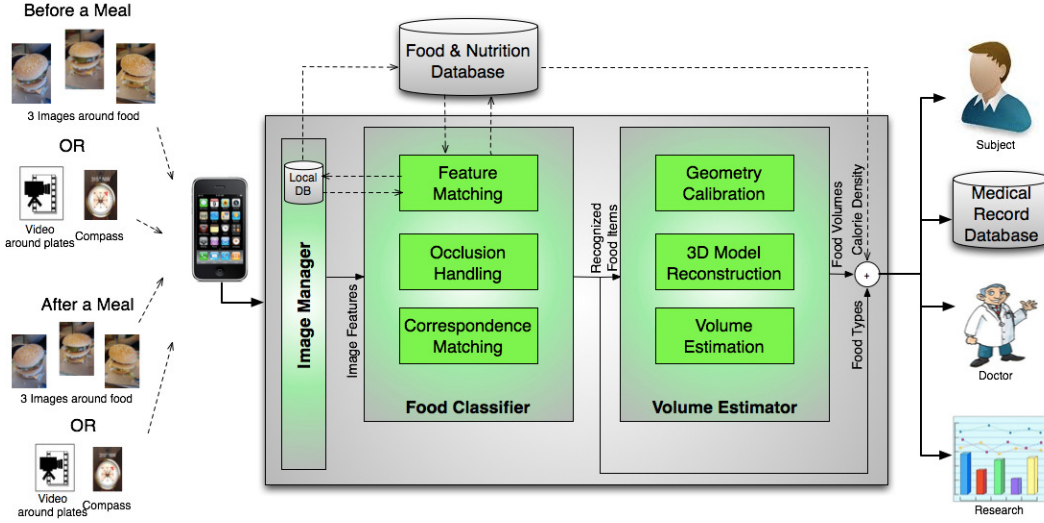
Before a Meal

3 Images around food

OR

Video around plates

Compass

After a Meal

3 Images around food

OR

Video around plates

Compass

Food & Nutrition Database

Local DB

Image Manager

Image Features

Feature Matching

Occlusion Handling

Correspondence Matching

Food Classifier

Recognized Food Items

Geometry Calibration

3D Model Reconstruction

Volume Estimation

Volume Estimator

Food Volumes

Calorie Density

Food Types

+

Subject

Medical Record Database

Doctor

Research